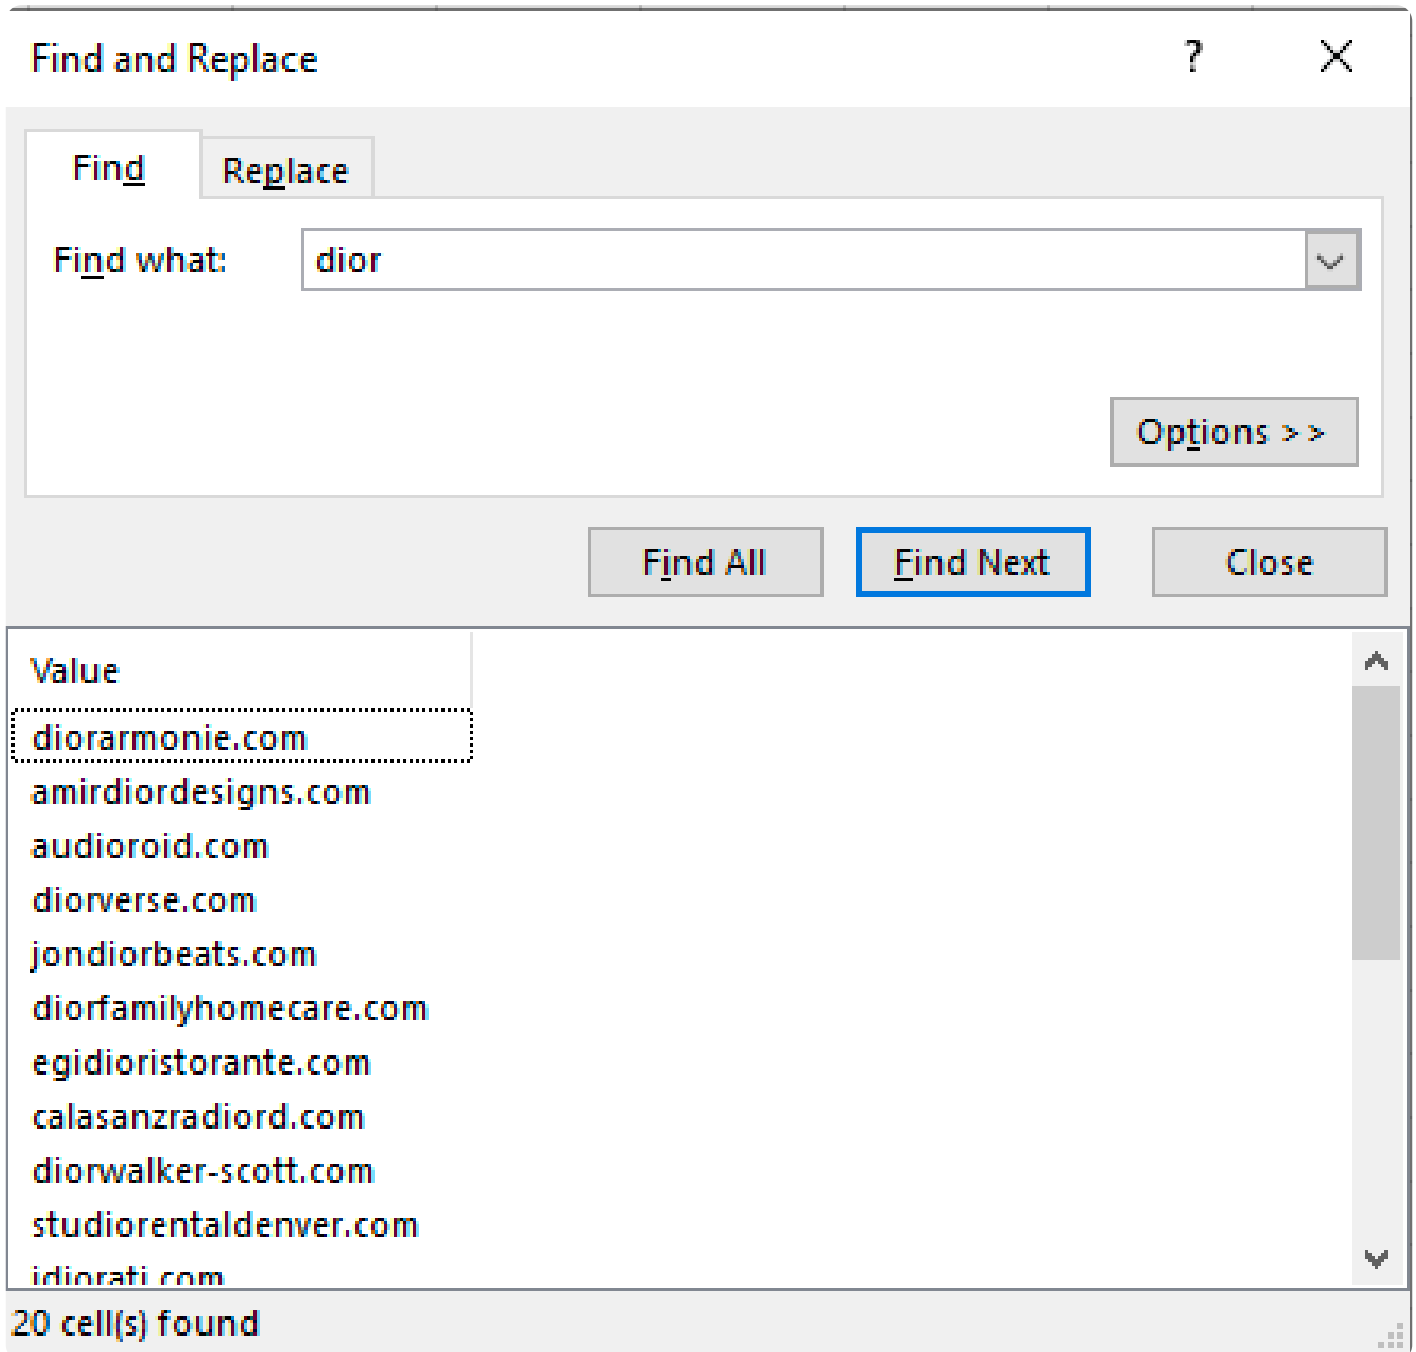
Find and Replace

?

Find

Replace

Find what: dior

Options >>

Find All

Find Next

Close

Value

diorarmonie.com

amirdiordesigns.com

audioroid.com

diorverse.com

jondiorbeats.com

diorfamilyhomecare.com

egidioristorante.com

calasanzradiord.com

diorwalker-scott.com

studiorentaldenver.com

idiorati.com

20 cell(s) found